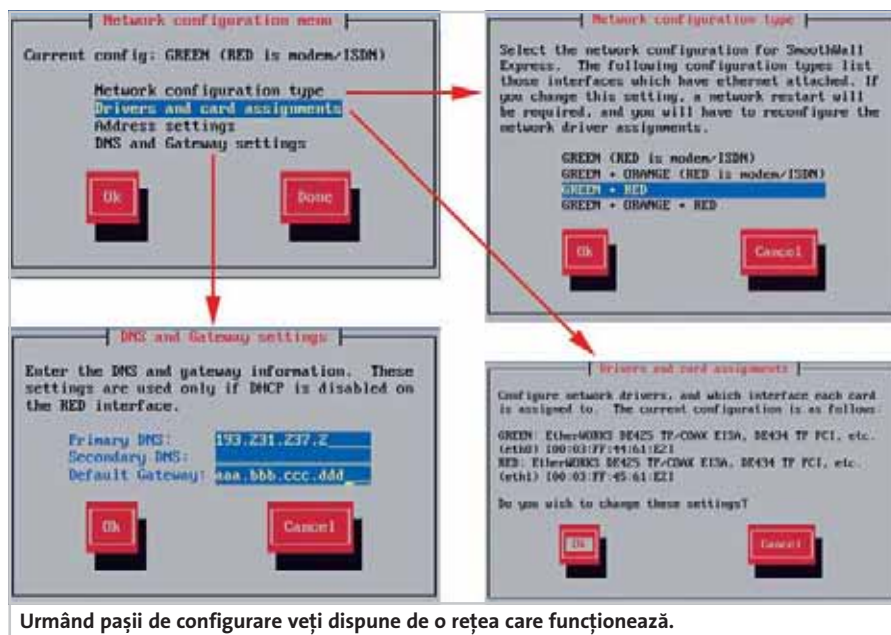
Network configuration menu

Current config: GREEN (RED is modem/ISDN)

Network configuration type
Drivers and card assignments
Address settings
DNS and Gateway settings

Ok

Done

Network configuration type

Select the network configuration for SmoothWall Express. The following configuration types list those interfaces which have ethernet attached. If you change this setting, a network restart will be required, and you will have to reconfigure the network driver assignments.

GREEN (RED is modem/ISDN)
GREEN + ORANGE (RED is modem/ISDN)
GREEN + RED
GREEN + ORANGE + RED

Ok

Cancel

DNS and Gateway settings

Enter the DNS and gateway information. These settings are used only if DHCP is disabled on the RED interface.

Primary DNS: 193.231.237.2
Secondary DNS:
Default Gateway: aaa.bbb.ccc.ddd

Ok

Cancel

Drivers and card assignments

Configure network drivers, and which interface each card is assigned to. The current configuration is as follows:

GREEN: EtherWORKS DE425 TP/COAX EISA, DE434 TP PCI, etc. (eth0) [00:03:FF:44:61:E2]
RED: EtherWORKS DE425 TP/COAX EISA, DE434 TP PCI, etc. (eth1) [00:03:FF:45:61:E2]

Do you wish to change these settings?

Ok

Cancel

Urmând pașii de configurare veți dispune de o rețea care funcționează.